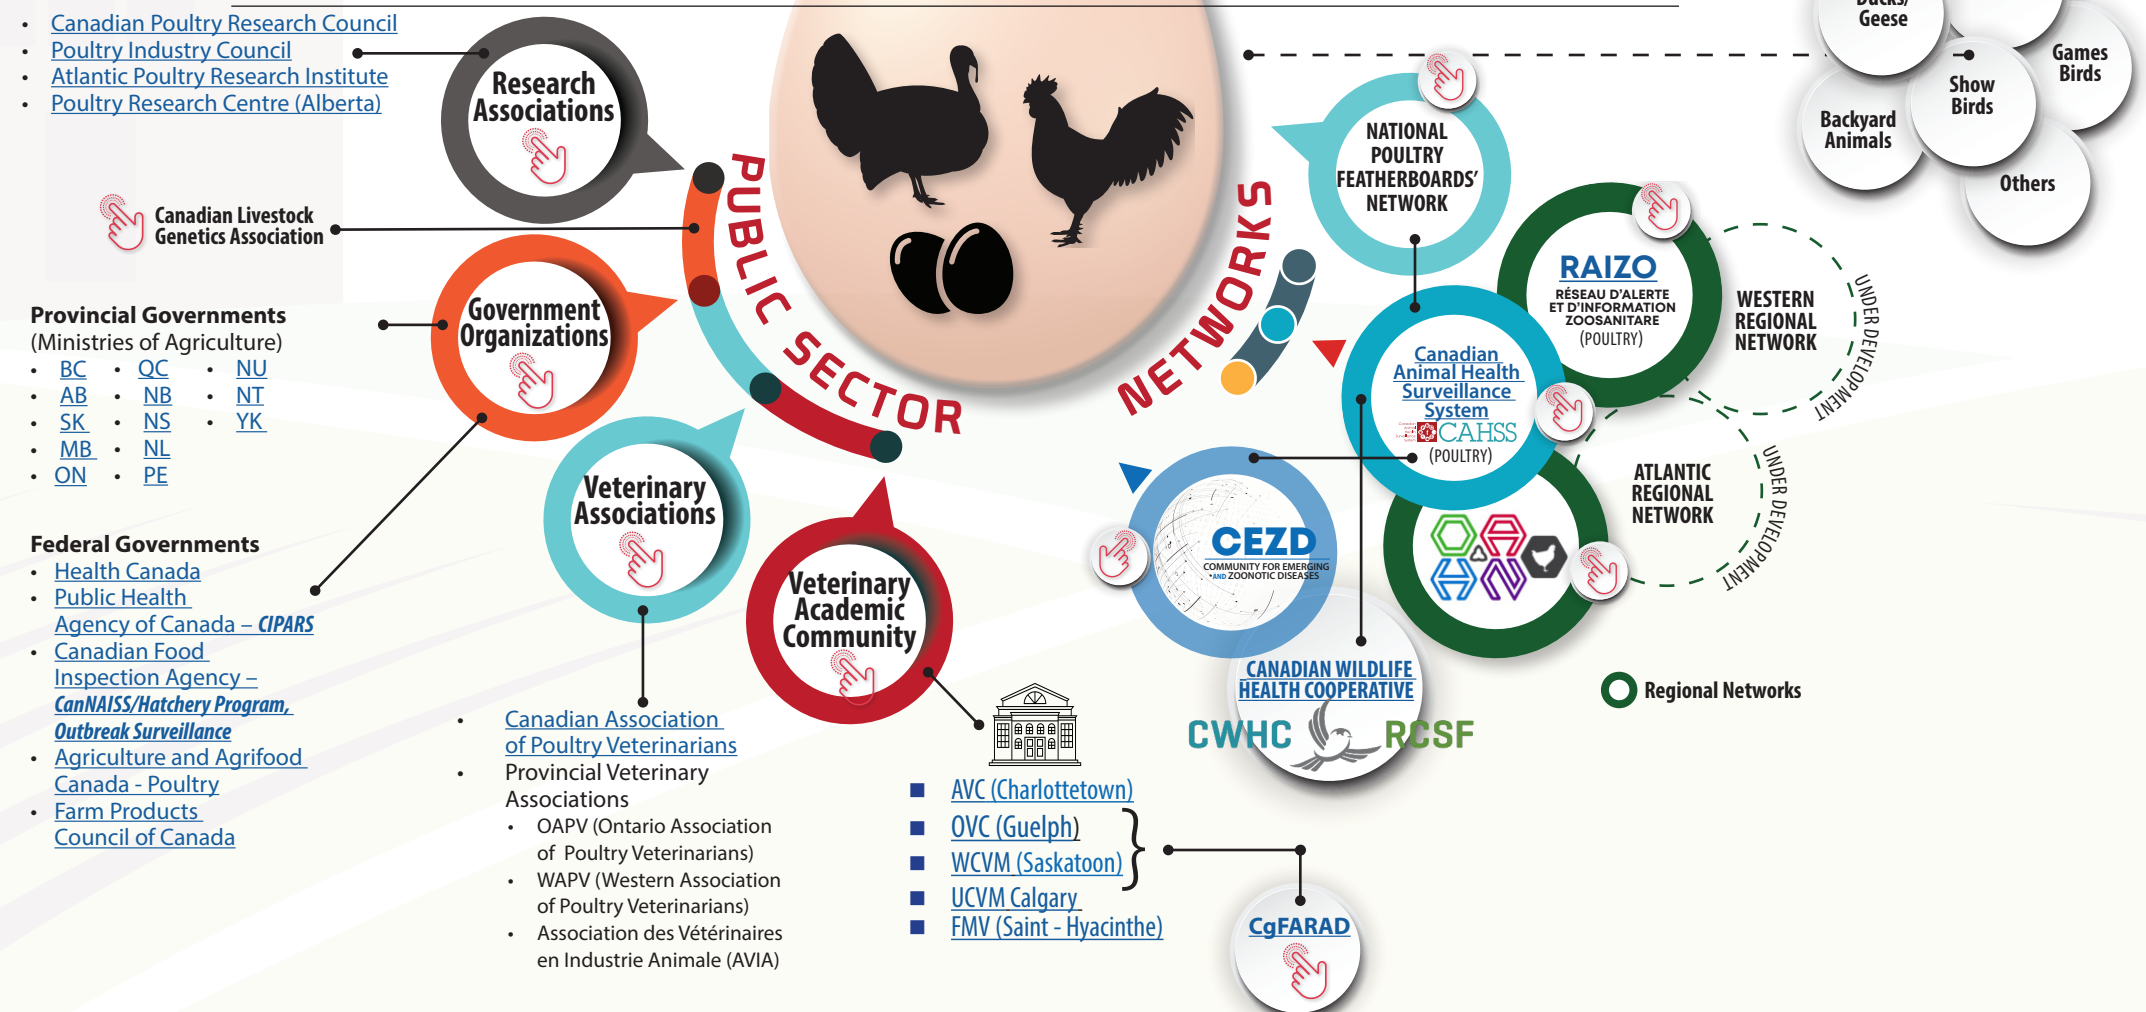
- Canadian Poultry Research Council
- Poultry Industry Council
- Atlantic Poultry Research Institute
- Poultry Research Centre (Alberta)

Research Associations

Canadian Livestock Genetics Association

Provincial Governments
(Ministries of Agriculture)
- BC
- AB
- SK
- MB
- ON
- QC
- NB
- NS
- NL
- PE
- NU
- NT
- YK

Government Organizations

Federal Governments
- Health Canada
- Public Health Agency of Canada – CIPARS
- Canadian Food Inspection Agency – CanNAISS/Hatchery Program, Outbreak Surveillance
- Agriculture and Agrifood Canada - Poultry
- Farm Products Council of Canada

PUBLIC SECTOR

NETWORKS

Veterinary Associations

- Canadian Association of Poultry Veterinarians
- Provincial Veterinary Associations
  - OAPV (Ontario Association of Poultry Veterinarians)
  - WAPV (Western Association of Poultry Veterinarians)
  - Association des Vétérinaires en Industrie Animale (AVIA)

Veterinary Academic Community

- AVC (Charlottetown)
- OVC (Guelph)
- WCVM (Saskatoon)
- UCVM Calgary
- FMV (Saint - Hyacinthe)

CgFARAD

NATIONAL POULTRY FEATHERBOARDS' NETWORK

Ducks/ Geese
Games Birds
Show Birds
Backyard Animals
Others

RAIZO
RÉSEAU D'ALERTE ET D'INFORMATION ZOOSANITAIRE
(POULTRY)

WESTERN REGIONAL NETWORK
UNDER DEVELOPMENT

Canadian Animal Health Surveillance System
CAHSS
(POULTRY)

ATLANTIC REGIONAL NETWORK
UNDER DEVELOPMENT

CEZD
COMMUNITY FOR EMERGING AND ZOONOTIC DISEASES

CANADIAN WILDLIFE HEALTH COOPERATIVE
CWHC RCSF

Regional Networks